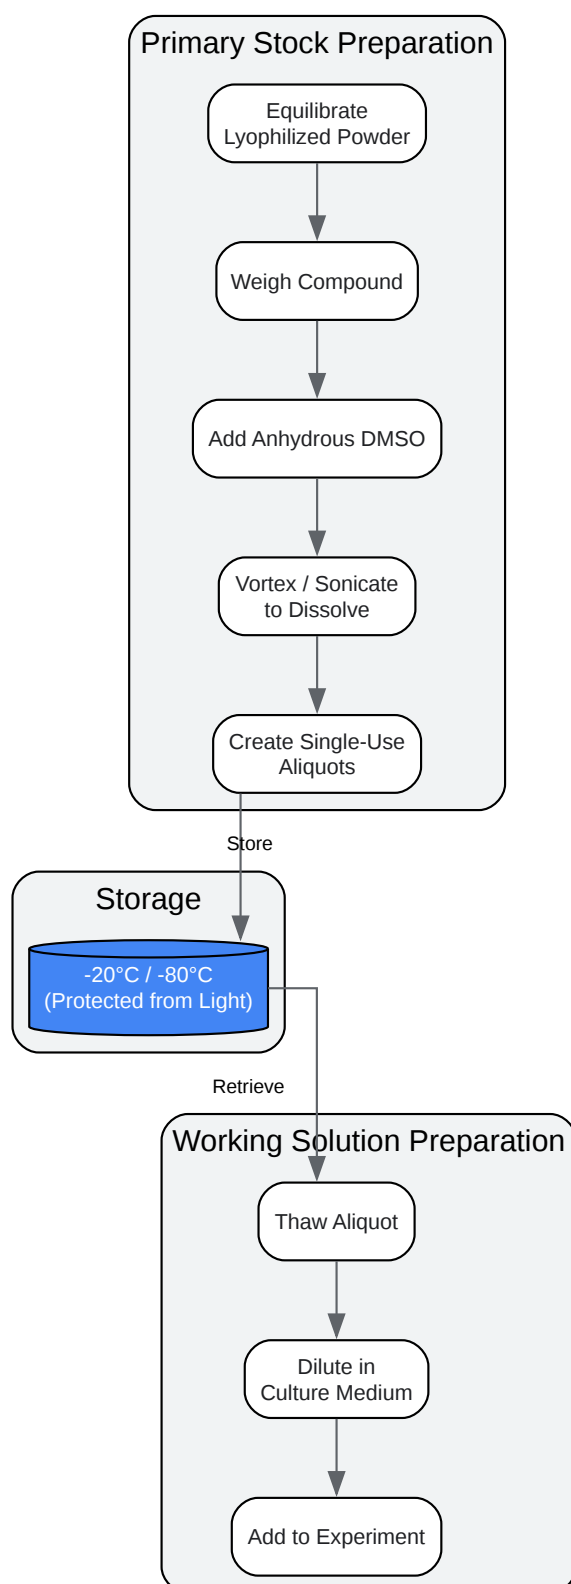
Primary Stock Preparation

Equilibrate Lyophilized Powder

Weigh Compound

Add Anhydrous DMSO

Vortex / Sonicate to Dissolve

Create Single-Use Aliquots

Store

Storage

-20°C / -80°C (Protected from Light)

Retrieve

Working Solution Preparation

Thaw Aliquot

Dilute in Culture Medium

Add to Experiment